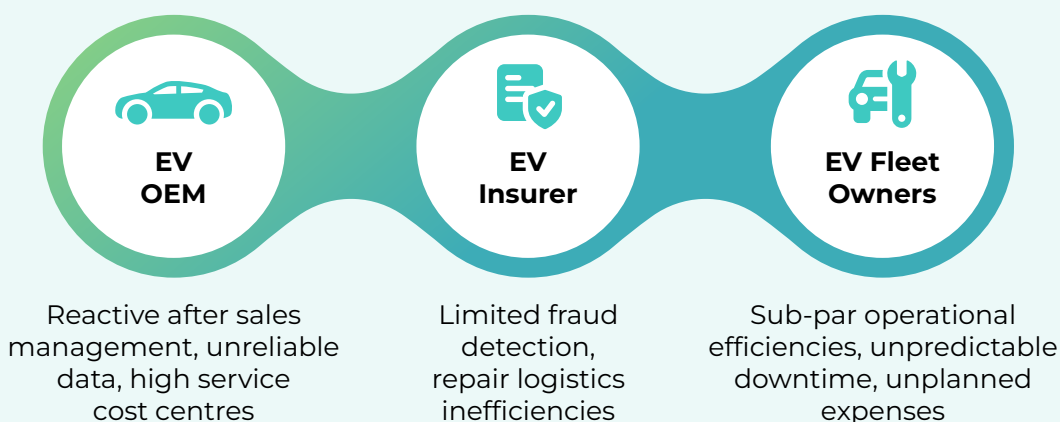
EV
OEM

EV
Insurer

EV Fleet
Owners

Reactive after sales management, unreliable data, high service cost centres

Limited fraud detection, repair logistics inefficiencies

Sub-par operational efficiencies, unpredictable downtime, unplanned expenses